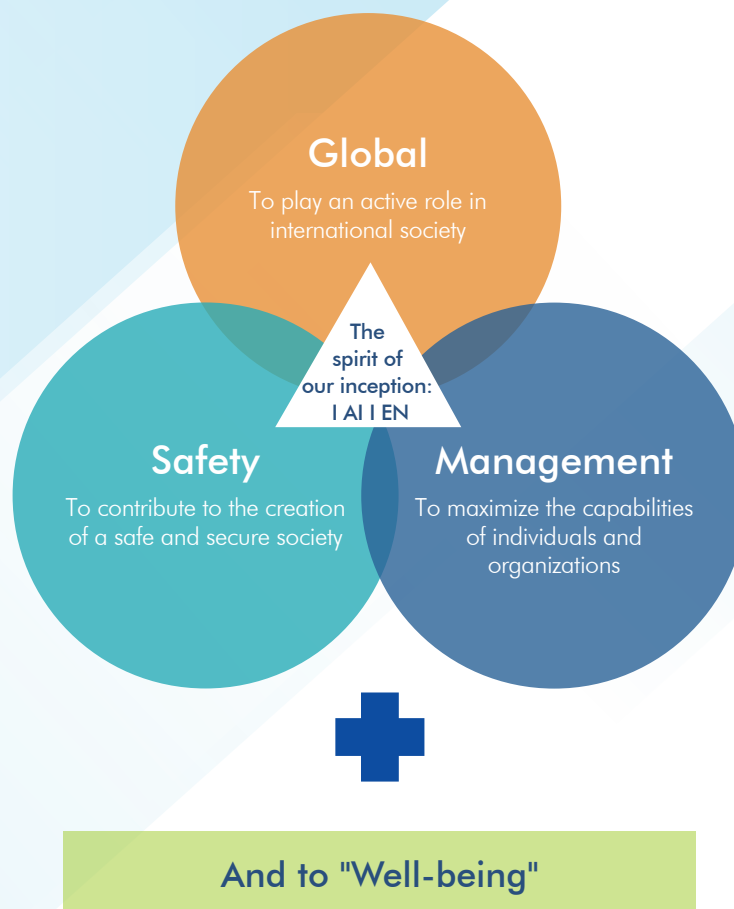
Global

To play an active role in international society

The spirit of our inception: I AI I EN

Safety

To contribute to the creation of a safe and secure society

Management

To maximize the capabilities of individuals and organizations

And to "Well-being"